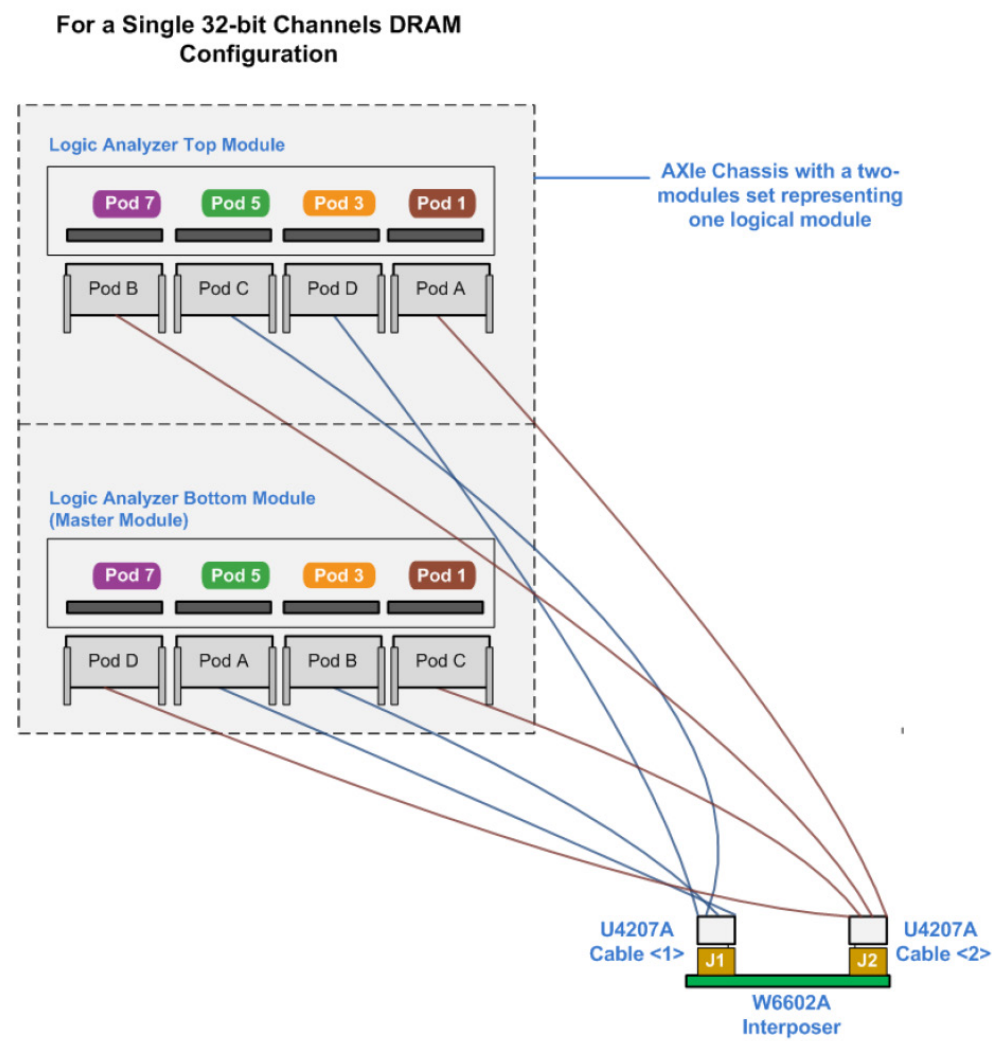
For a Single 32-bit Channels DRAM Configuration

Logic Analyzer Top Module

AXIe Chassis with a two-modules set representing one logical module

Pod 7 Pod 5 Pod 3 Pod 1

Pod B Pod C Pod D Pod A

Logic Analyzer Bottom Module (Master Module)

Pod 7 Pod 5 Pod 3 Pod 1

Pod D Pod A Pod B Pod C

U4207A Cable <1>

J1

U4207A Cable <2>

J2

W6602A Interposer